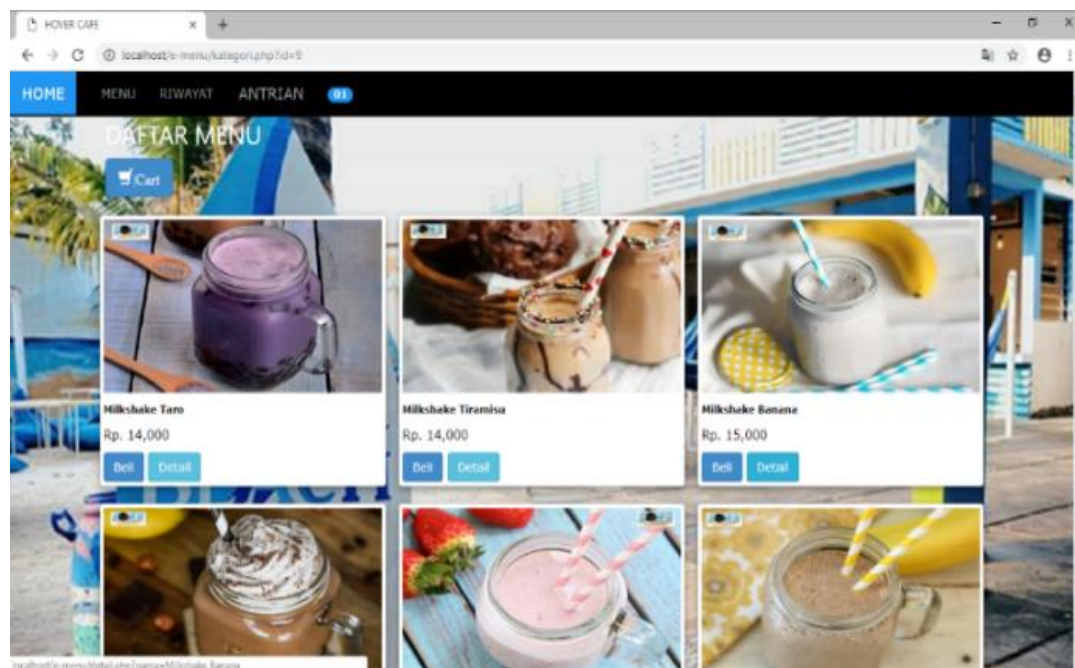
HOVER CAFE

localhost/e-menu/kategori.php?id=5

HOME MENU RIWAYAT ANTRIAN 01

DAFTAR MENU

Cart

Milkshake Taro

Rp. 14,000

Beli Detail

Milkshake Tiramisu

Rp. 14,000

Beli Detail

Milkshake Banana

Rp. 15,000

Beli Detail

localhost/e-menu/detail.php?nama=Milkshake Banana